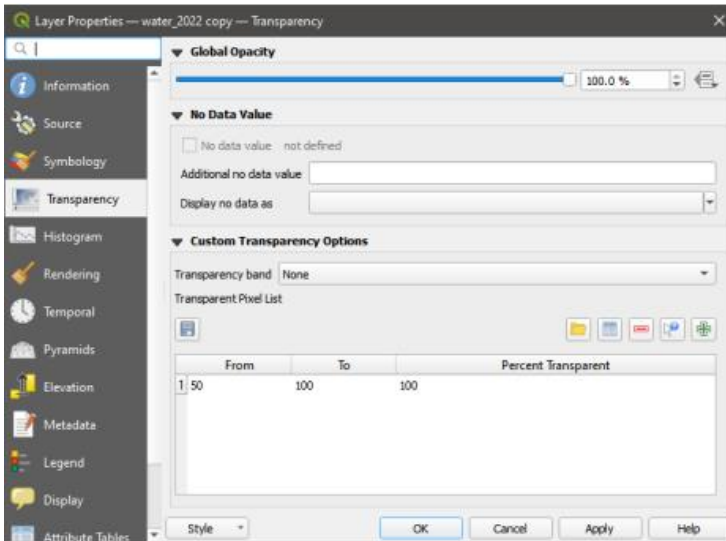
Layer Properties — water_2022 copy — Transparency

Information
Source
Symbology
Transparency
Histogram
Rendering
Temporal
Pyramids
Elevation
Metadata
Legend
Display
Attribute Tables

Global Opacity
100.0 %

No Data Value
No data value not defined
Additional no data value
Display no data as

Custom Transparency Options
Transparency band None
Transparent Pixel List

| | From | To | Percent Transparent |
|---|---|---|---|
| 1 | 50 | 100 | 100 |

Style
OK
Cancel
Apply
Help